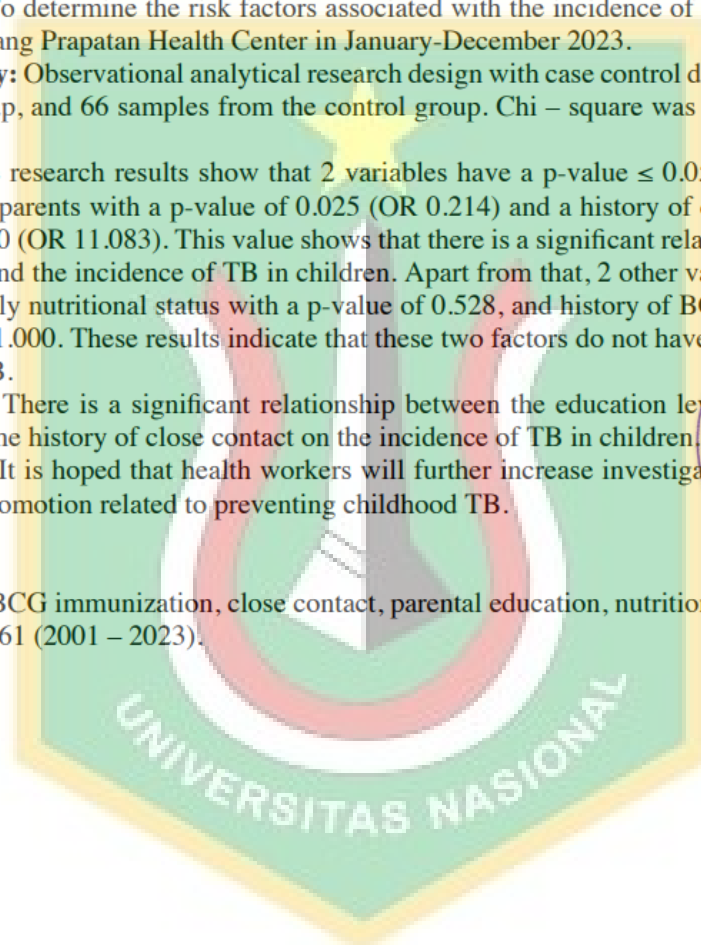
o determine the risk factors associated with the incidence of ang Prapatan Health Center in January-December 2023.
y: Observational analytical research design with case control d p, and 66 samples from the control group. Chi – square was

research results show that 2 variables have a p-value ≤ 0.0 parents with a p-value of 0.025 (OR 0.214) and a history of 0 (OR 11.083). This value shows that there is a significant rela nd the incidence of TB in children. Apart from that, 2 other v ly nutritional status with a p-value of 0.528, and history of B 1.000. These results indicate that these two factors do not hav 3.
There is a significant relationship between the education le he history of close contact on the incidence of TB in children. It is hoped that health workers will further increase investig omotion related to preventing childhood TB.

3CG immunization, close contact, parental education, nutritio 61 (2001 – 2023).

UNIVERSITAS NASIONAL